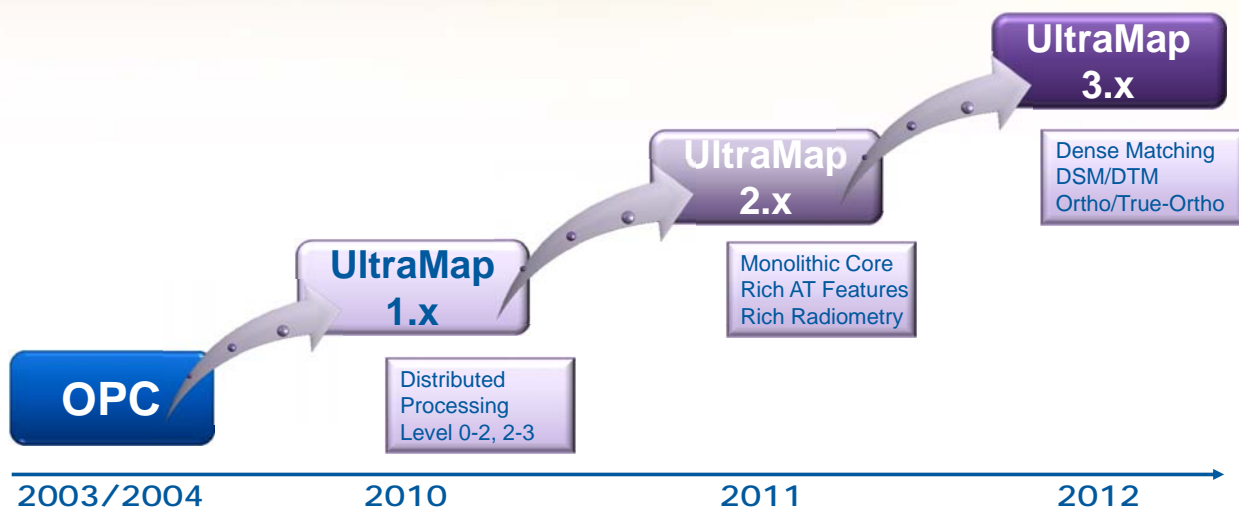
UltraMap 3.x

Dense Matching
DSM/DTM
Ortho/True-Ortho

UltraMap 2.x

Monolithic Core
Rich AT Features
Rich Radiometry

UltraMap 1.x

Distributed Processing
Level 0-2, 2-3

OPC

2003/2004

2010

2011

2012